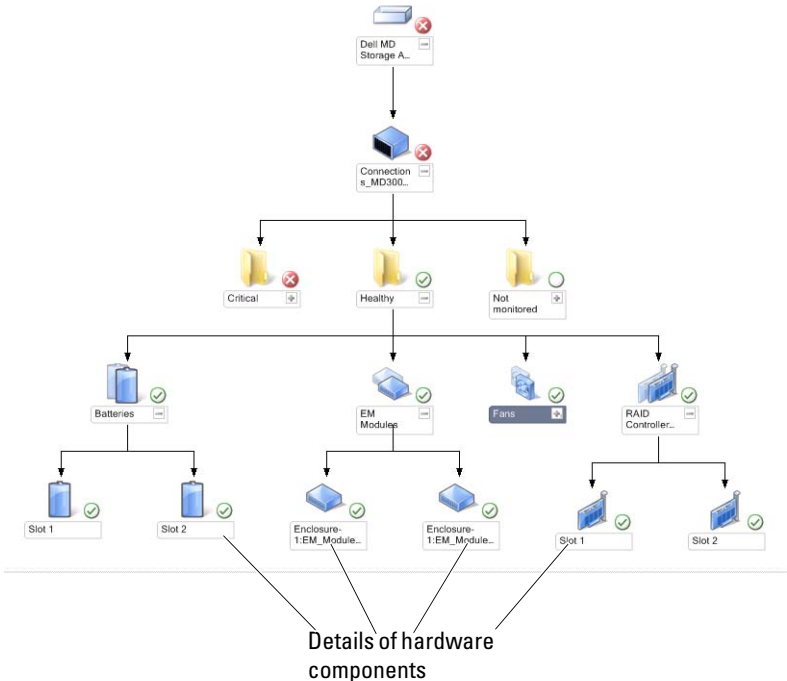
Dell MD Storage A...

Connections_MD300...

Critical

Healthy

Not monitored

Batteries

EM Modules

Fans

RAID Controller...

Slot 1

Slot 2

Enclosure-1:EM_Module...

Enclosure-1:EM_Module...

Slot 1

Slot 2

Details of hardware components